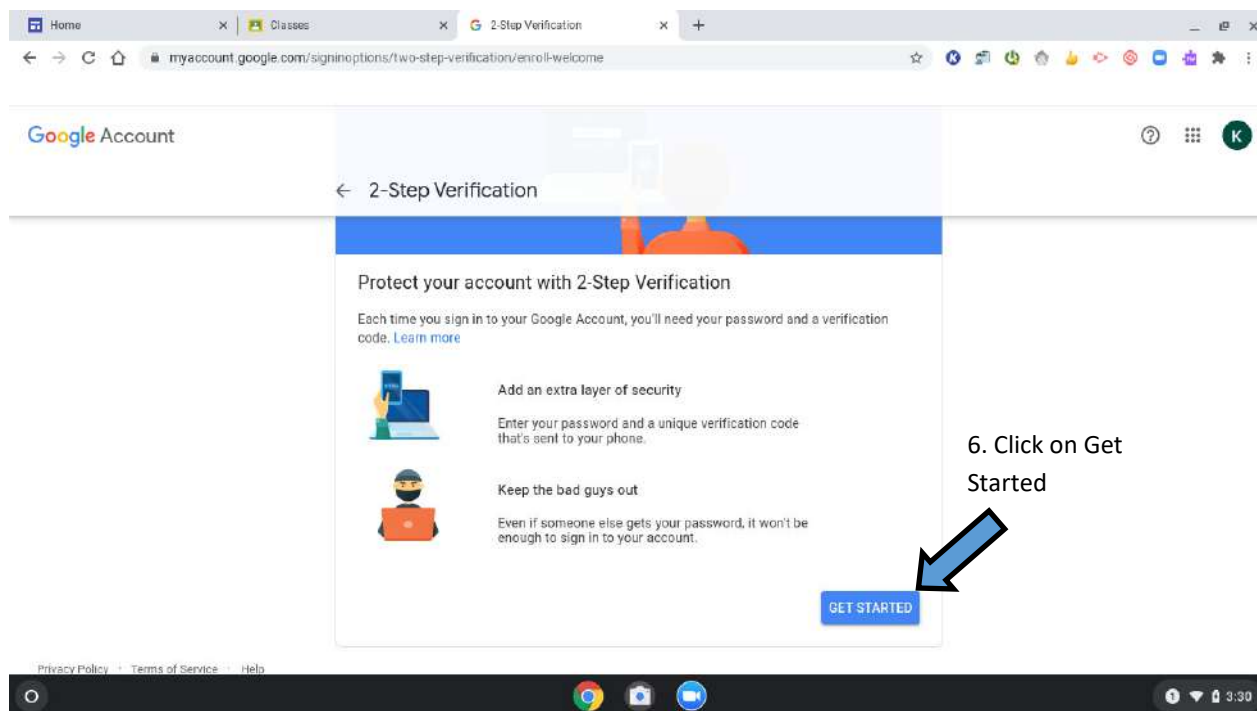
Home × Classes × 2-Step Verification × +

myaccount.google.com/signinoptions/two-step-verification/enroll-welcome

Google Account

K

← 2-Step Verification

Protect your account with 2-Step Verification

Each time you sign in to your Google Account, you'll need your password and a verification code. Learn more

Add an extra layer of security

Enter your password and a unique verification code that's sent to your phone.

Keep the bad guys out

Even if someone else gets your password, it won't be enough to sign in to your account.

GET STARTED

6. Click on Get Started

Privacy Policy · Terms of Service · Help

3:30